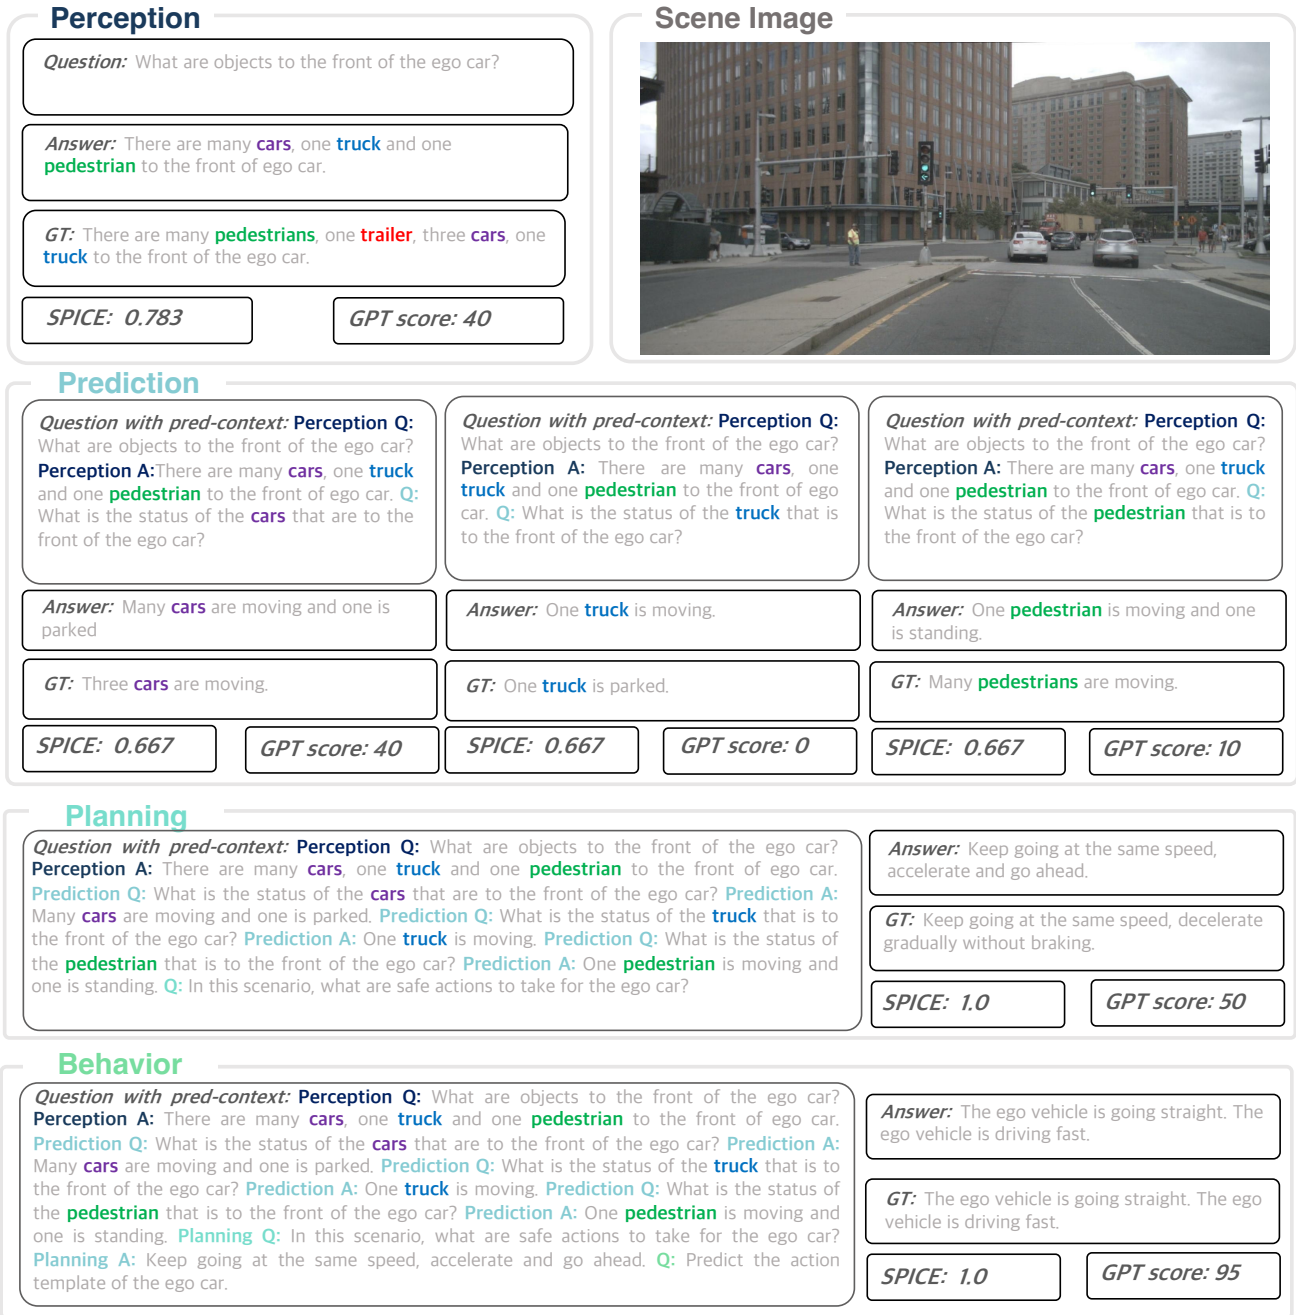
Perception

Question: What are objects to the front of the ego car?

Answer: There are many cars, one truck and one pedestrian to the front of ego car.

GT: There are many pedestrians, one trailer, three cars, one truck to the front of the ego car.

SPICE: 0.783

GPT score: 40

Scene Image

Prediction

Question with pred-context: Perception Q: What are objects to the front of the ego car? Perception A:There are many cars, one truck and one pedestrian to the front of ego car. Q: What is the status of the cars that are to the front of the ego car?

Answer: Many cars are moving and one is parked

GT: Three cars are moving.

SPICE: 0.667

GPT score: 40

Question with pred-context: Perception Q: What are objects to the front of the ego car? Perception A: There are many cars, one truck and one pedestrian to the front of ego car. Q: What is the status of the truck that is to the front of the ego car?

Answer: One truck is moving.

GT: One truck is parked.

SPICE: 0.667

GPT score: 0

Question with pred-context: Perception Q: What are objects to the front of the ego car? Perception A: There are many cars, one truck and one pedestrian to the front of ego car. Q: What is the status of the pedestrian that is to the front of the ego car?

Answer: One pedestrian is moving and one is standing.

GT: Many pedestrians are moving.

SPICE: 0.667

GPT score: 10

Planning

Question with pred-context: Perception Q: What are objects to the front of the ego car? Perception A: There are many cars, one truck and one pedestrian to the front of ego car. Prediction Q: What is the status of the cars that are to the front of the ego car? Prediction A: Many cars are moving and one is parked. Prediction Q: What is the status of the truck that is to the front of the ego car? Prediction A: One truck is moving. Prediction Q: What is the status of the pedestrian that is to the front of the ego car? Prediction A: One pedestrian is moving and one is standing. Q: In this scenario, what are safe actions to take for the ego car?

Answer: Keep going at the same speed, accelerate and go ahead.

GT: Keep going at the same speed, decelerate gradually without braking.

SPICE: 1.0

GPT score: 50

Behavior

Question with pred-context: Perception Q: What are objects to the front of the ego car? Perception A: There are many cars, one truck and one pedestrian to the front of ego car. Prediction Q: What is the status of the cars that are to the front of the ego car? Prediction A: Many cars are moving and one is parked. Prediction Q: What is the status of the truck that is to the front of the ego car? Prediction A: One truck is moving. Prediction Q: What is the status of the pedestrian that is to the front of the ego car? Prediction A: One pedestrian is moving and one is standing. Planning Q: In this scenario, what are safe actions to take for the ego car? Planning A: Keep going at the same speed, accelerate and go ahead. Q: Predict the action template of the ego car.

Answer: The ego vehicle is going straight. The ego vehicle is driving fast.

GT: The ego vehicle is going straight. The ego vehicle is driving fast.

SPICE: 1.0

GPT score: 95